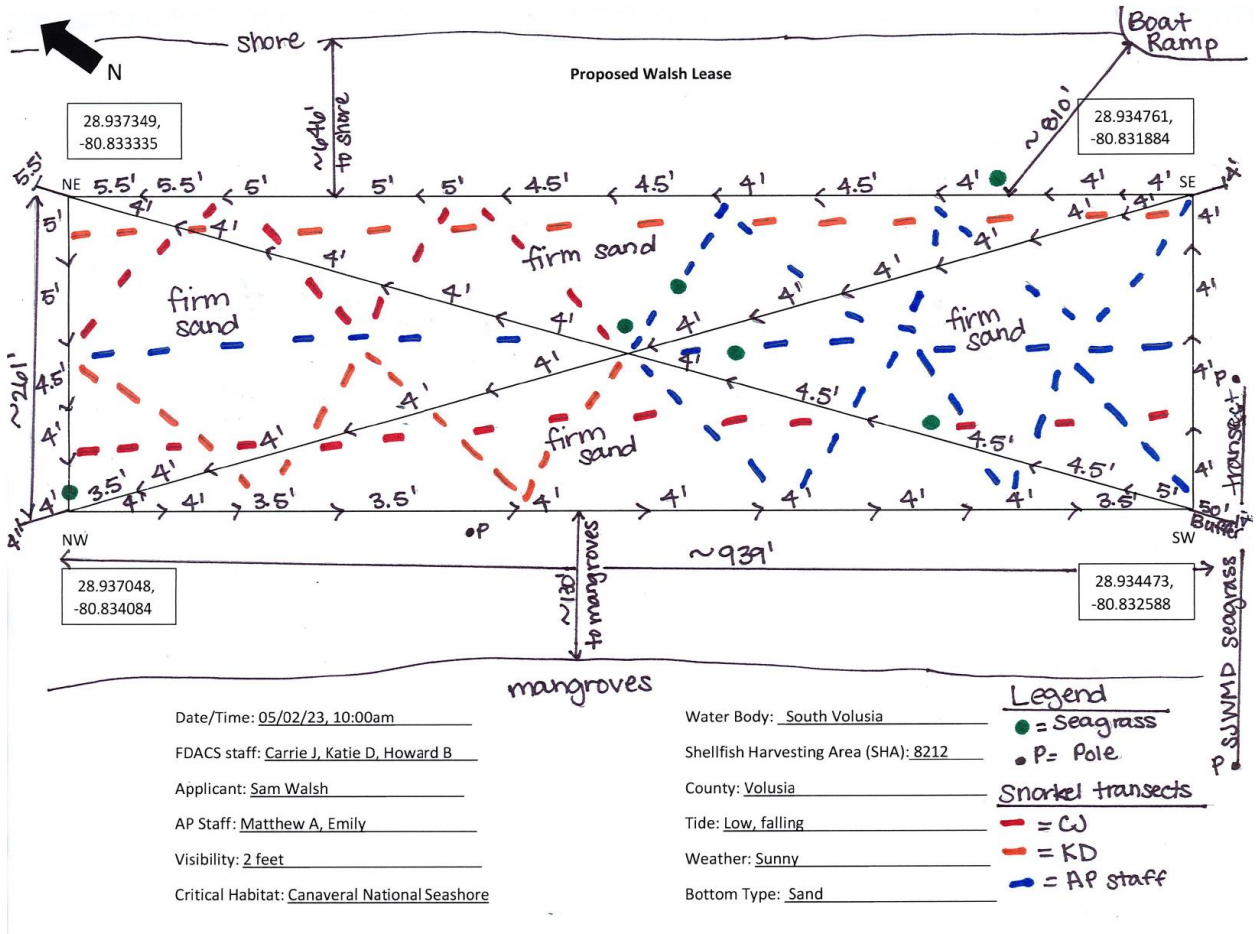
N

shore

Boat Ramp

Proposed Walsh Lease

28.937349, -80.833335

~646' to shore

~810'

28.934761, -80.831884

5.5'

NE 5.5' 5.5' 5' 5' 5' 4.5' 4.5' 4' 4.5' 4' 4' 4' SE 4'

4' 4' 4' 4' 4' 4' 4' 4' 4' 4' 4' 4' 4.5' 4.5' 4.5'

5' 5' 4.5' 4' 4'

firm sand

firm sand

firm sand

firm sand

4' 4' 4' 4' 4' P

~261'

4' 3.5' 4' 4' 3.5' 3.5' 4' 4' 4' 4' 4' 3.5' 5'

4' NW P SW 50' Buffer

transect

28.937048, -80.834084

~130' to mangroves

~939'

28.934473, -80.832588

SJWMD Seagrass

P

mangroves

Date/Time: 05/02/23, 10:00am

FDACS staff: Carrie J, Katie D, Howard B

Applicant: Sam Walsh

AP Staff: Matthew A, Emily

Visibility: 2 feet

Critical Habitat: Canaveral National Seashore

Water Body: South Volusia

Shellfish Harvesting Area (SHA): 8212

County: Volusia

Tide: Low, falling

Weather: Sunny

Bottom Type: Sand

Legend
= Seagrass
P = Pole

Snorkel transects
= CJ
= KD
= AP staff